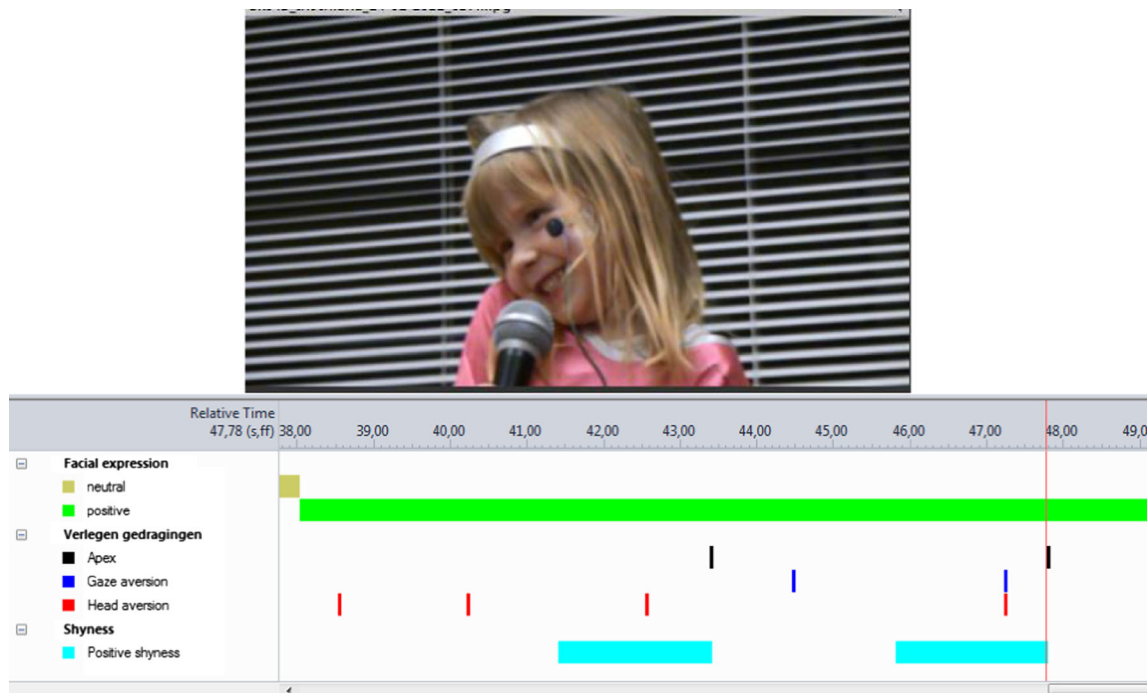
Relative Time
47,78 (s,ff) 38,00 39,00 40,00 41,00 42,00 43,00 44,00 45,00 46,00 47,00 48,00 49,0

Facial expression
neutral
positive
Verlegen gedragingen
Apex
Gaze aversion
Head aversion
Shyness
Positive shyness